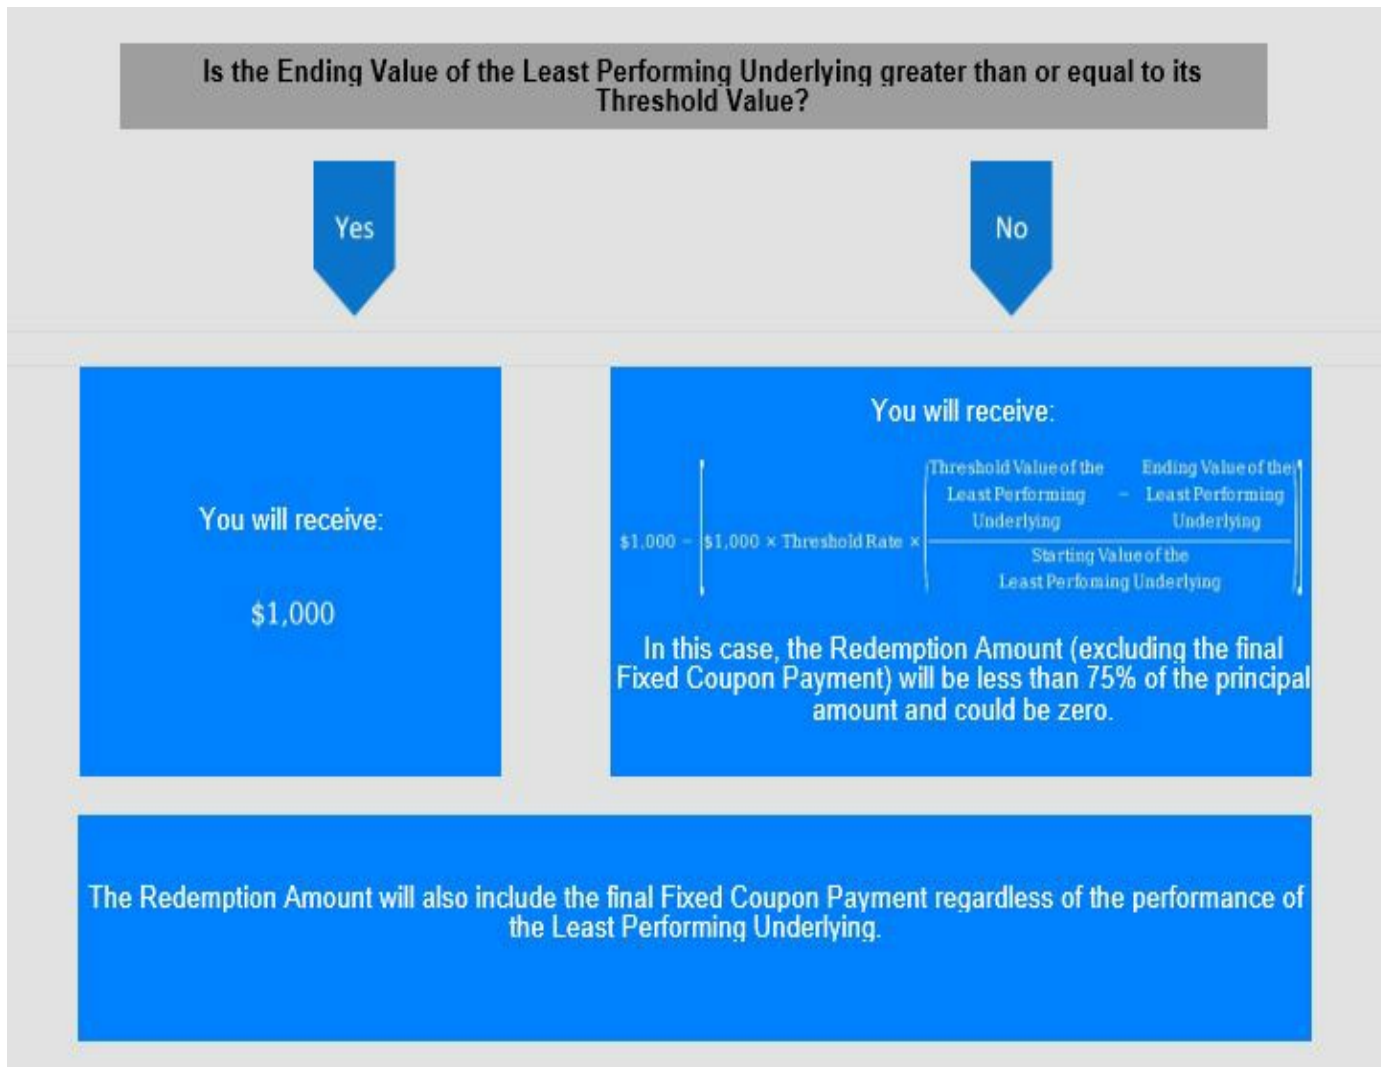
Is the Ending Value of the Least Performing Underlying greater than or equal to its Threshold Value?

Yes

No

You will receive:

$1,000

You will receive:

$\$1{,}000 - \left[\$1{,}000 \times \text{Threshold Rate} \times \left(\frac{\text{Threshold Value of the Least Performing Underlying} - \text{Ending Value of the Least Performing Underlying}}{\text{Starting Value of the Least Perfoming Underlying}}\right)\right]$

In this case, the Redemption Amount (excluding the final Fixed Coupon Payment) will be less than 75% of the principal amount and could be zero.

The Redemption Amount will also include the final Fixed Coupon Payment regardless of the performance of the Least Performing Underlying.